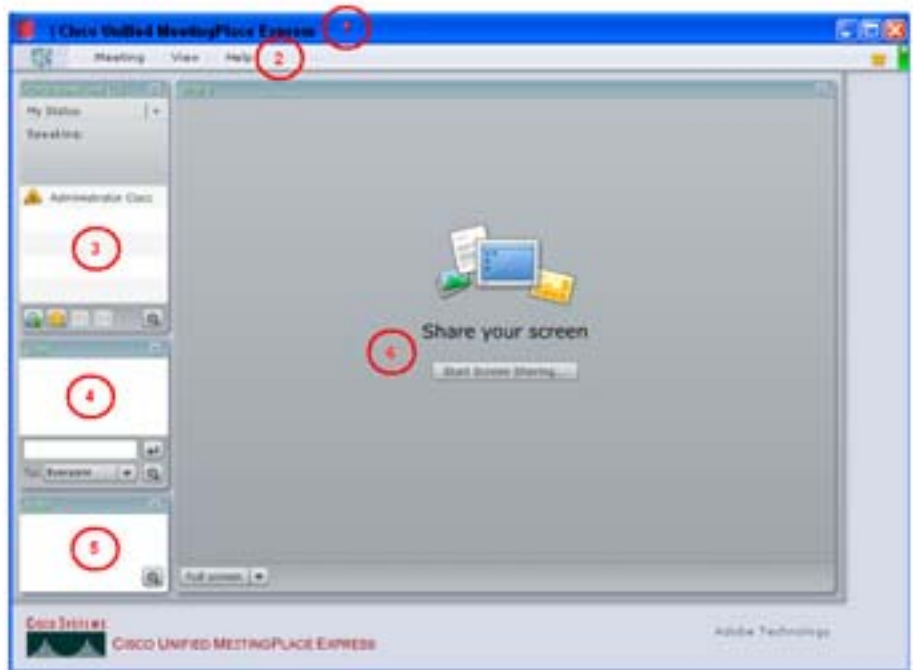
| Cisco Unified MeetingPlace Express
1
Meeting View Help
2
My Status
Speaking:
Administrator Cisc
3
4
To: Everyone
5
Share your screen
6
Start Screen Sharing...
Full screen
CISCO SYSTEMS
CISCO UNIFIED MEETINGPLACE EXPRESS
Adobe Technology